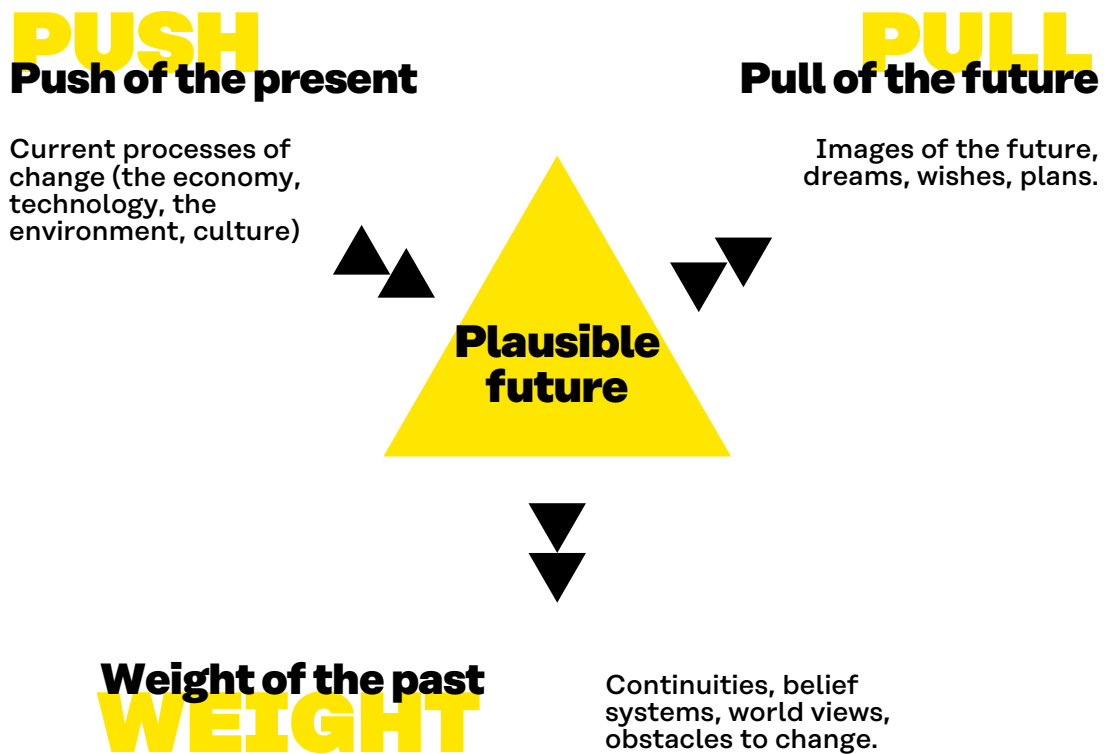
PUSH
Push of the present

Current processes of change (the economy, technology, the environment, culture)

PULL
Pull of the future

Images of the future, dreams, wishes, plans.

Plausible future

Weight of the past
WEIGHT

Continuities, belief systems, world views, obstacles to change.